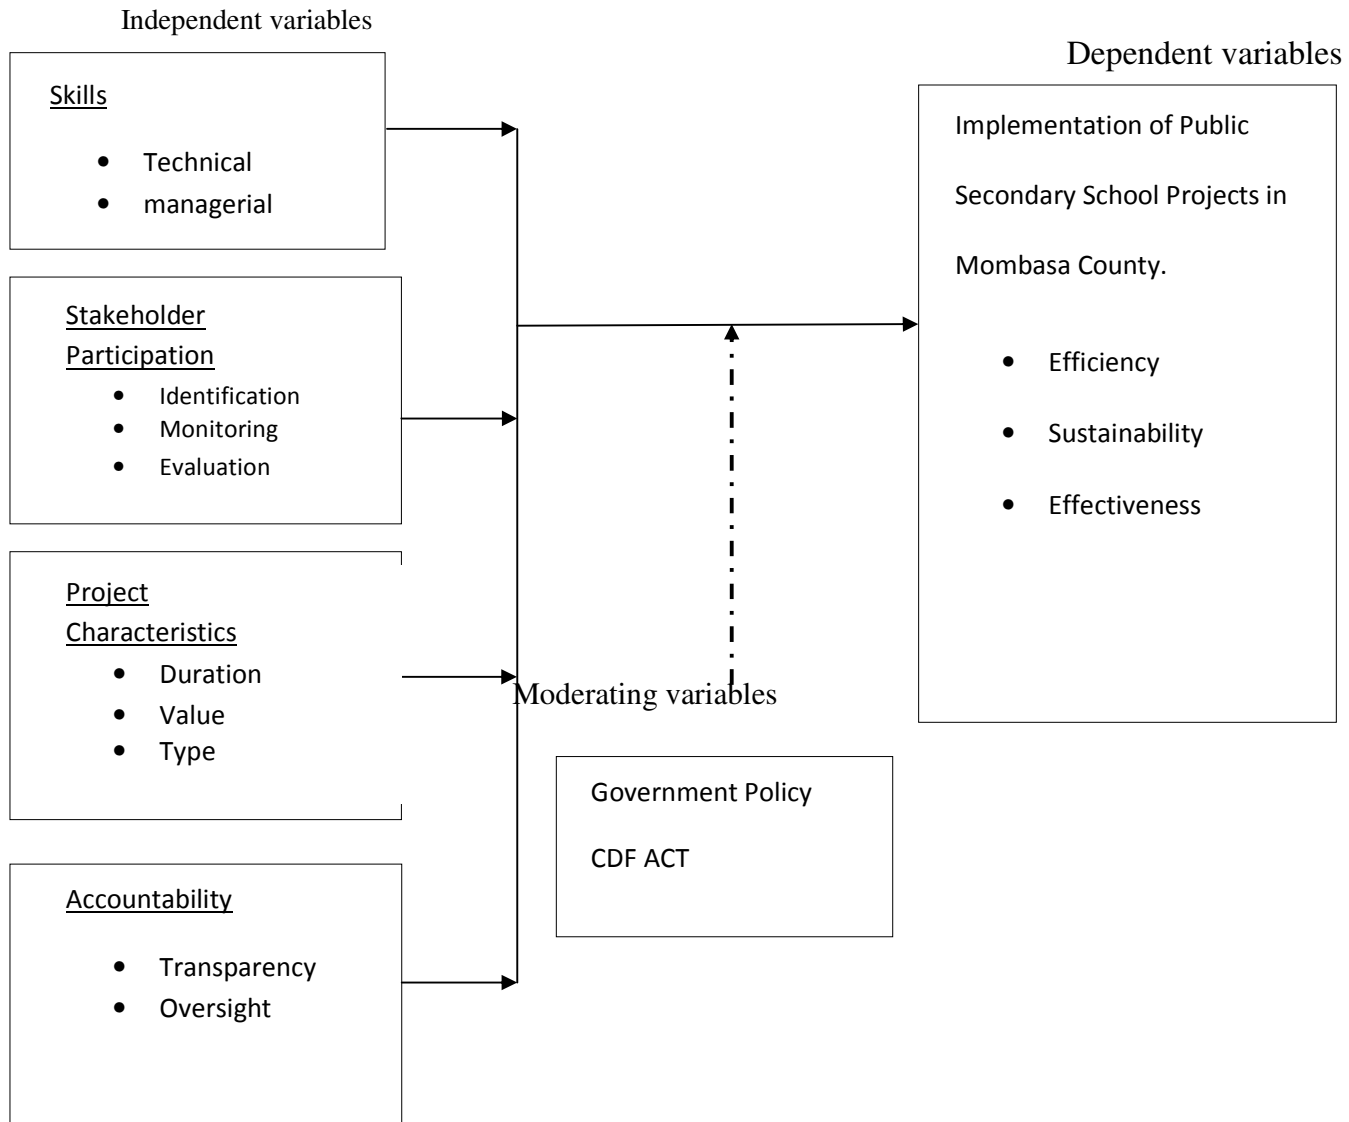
Independent variables

Dependent variables

Skills

- Technical
- managerial

Stakeholder Participation

- Identification
- Monitoring
- Evaluation

Project Characteristics

- Duration
- Value
- Type

Accountability

- Transparency
- Oversight

Implementation of Public Secondary School Projects in Mombasa County.

- Efficiency
- Sustainability
- Effectiveness

Moderating variables

Government Policy

CDF ACT